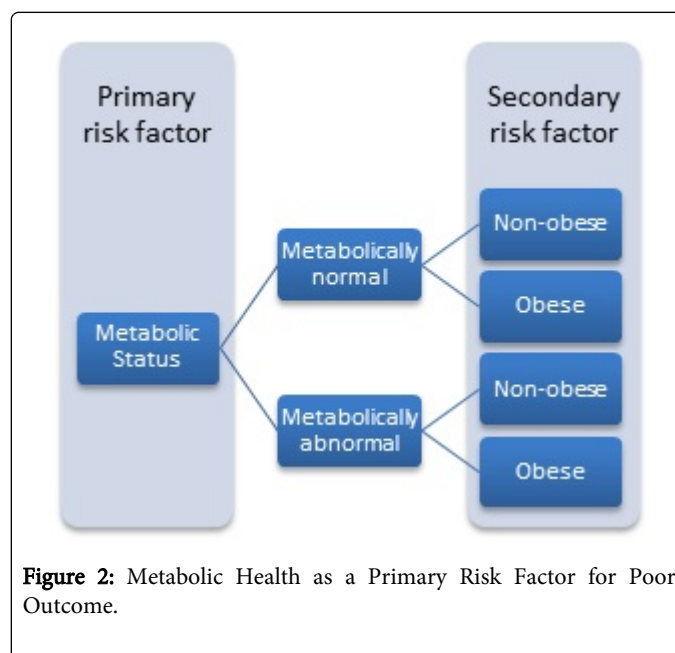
Primary risk factor

Secondary risk factor

Metabolic Status

Metabolically normal

Metabolically abnormal

Non-obese

Obese

Non-obese

Obese

**Figure 2:** Metabolic Health as a Primary Risk Factor for Poor Outcome.